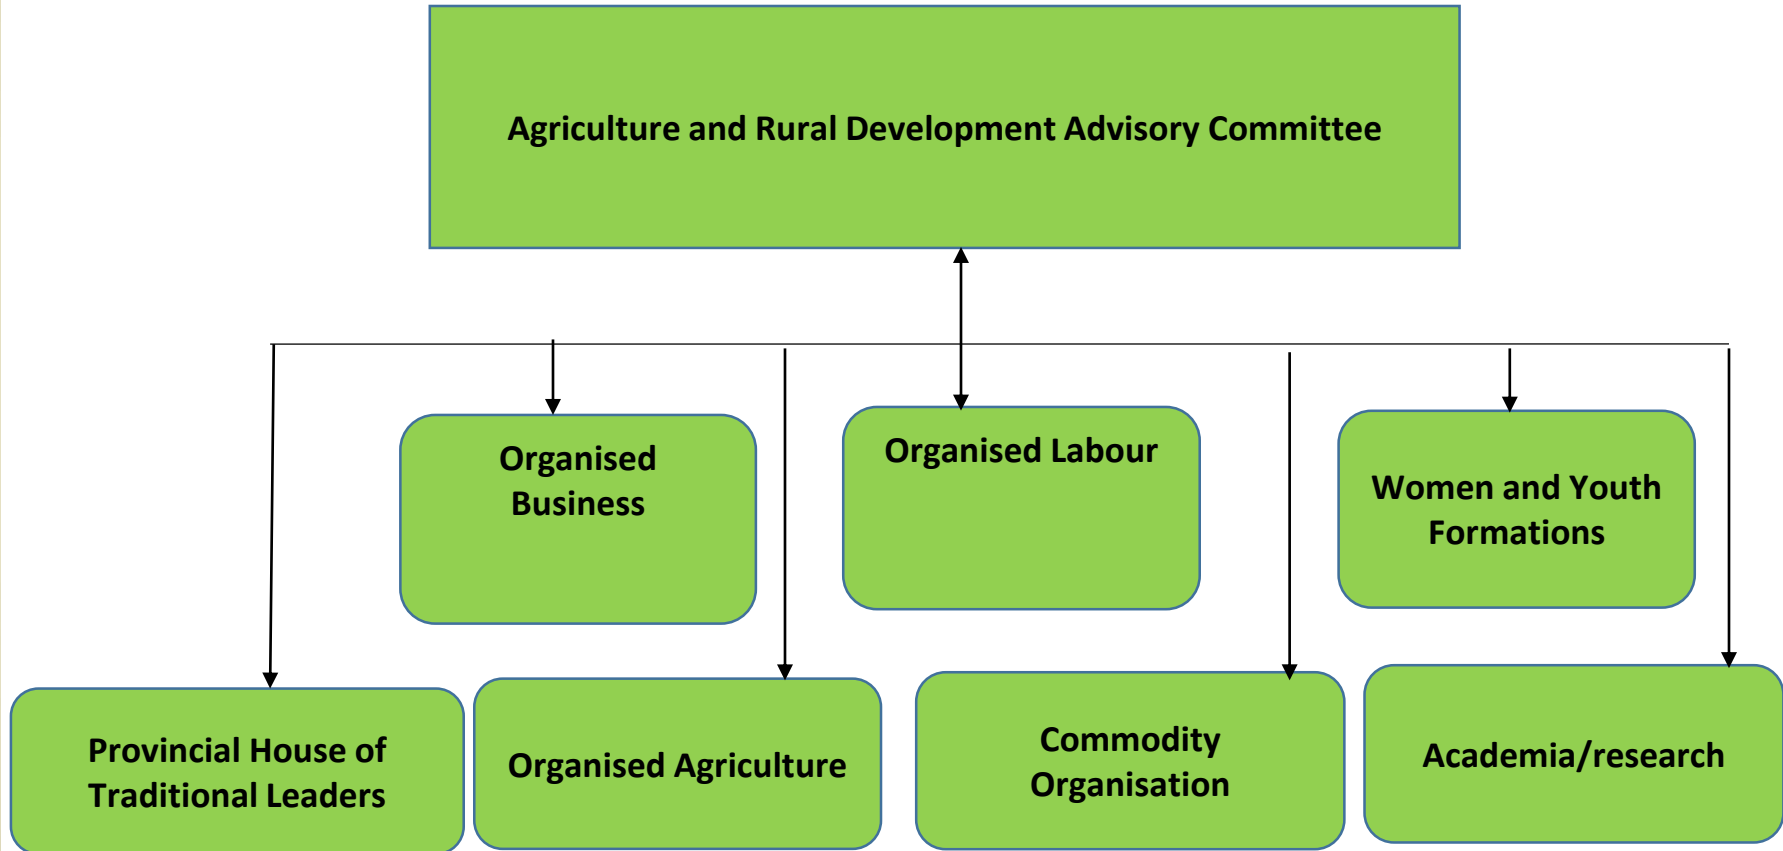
Agriculture and Rural Development Advisory Committee

Organised Business

Organised Labour

Women and Youth Formations

Provincial House of Traditional Leaders

Organised Agriculture

Commodity Organisation

Academia/research